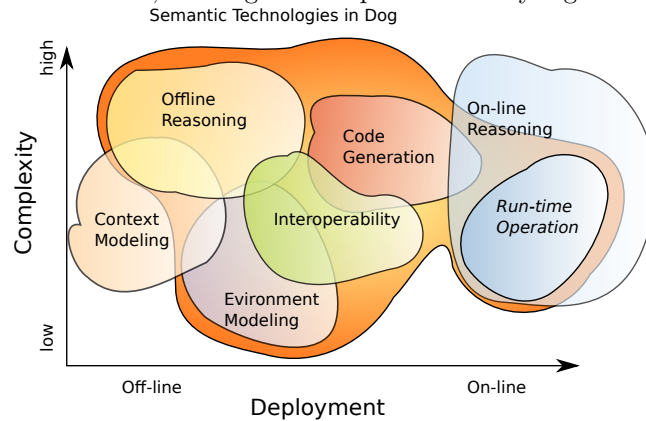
Semantic Technologies in Dog

high

Complexity

low

Offline Reasoning

Code Generation

On-line Reasoning

Context Modeling

Interoperability

Run-time Operation

Evironment Modeling

Off-line

On-line

Deployment